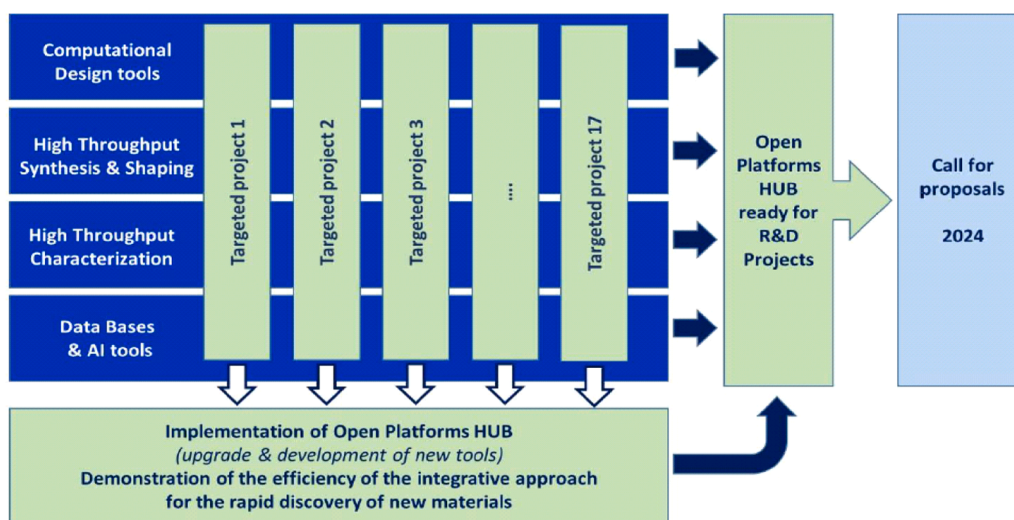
Computational Design tools

High Throughput Synthesis & Shaping

High Throughput Characterization

Data Bases & AI tools

Targeted project 1

Targeted project 2

Targeted project 3

....

Targeted project 17

Open Platforms HUB ready for R&D Projects

Call for proposals

2024

Implementation of Open Platforms HUB
(upgrade & development of new tools)
Demonstration of the efficiency of the integrative approach for the rapid discovery of new materials